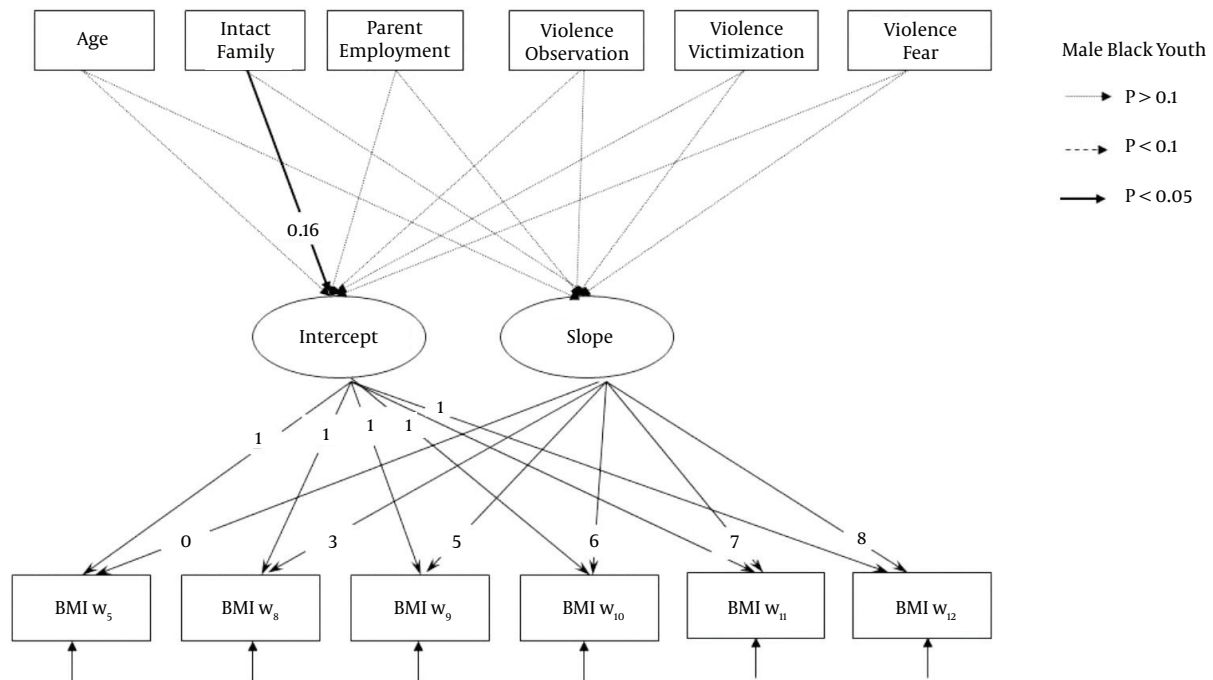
Age

Intact Family

Parent Employment

Violence Observation

Violence Victimization

Violence Fear

Male Black Youth

P > 0.1

P < 0.1

P < 0.05

0.16

Intercept

Slope

1

1

1

1

1

0

3

5

6

7

8

BMI $w_5$

BMI $w_8$

BMI $w_9$

BMI $w_{10}$

BMI $w_{11}$

BMI $w_{12}$